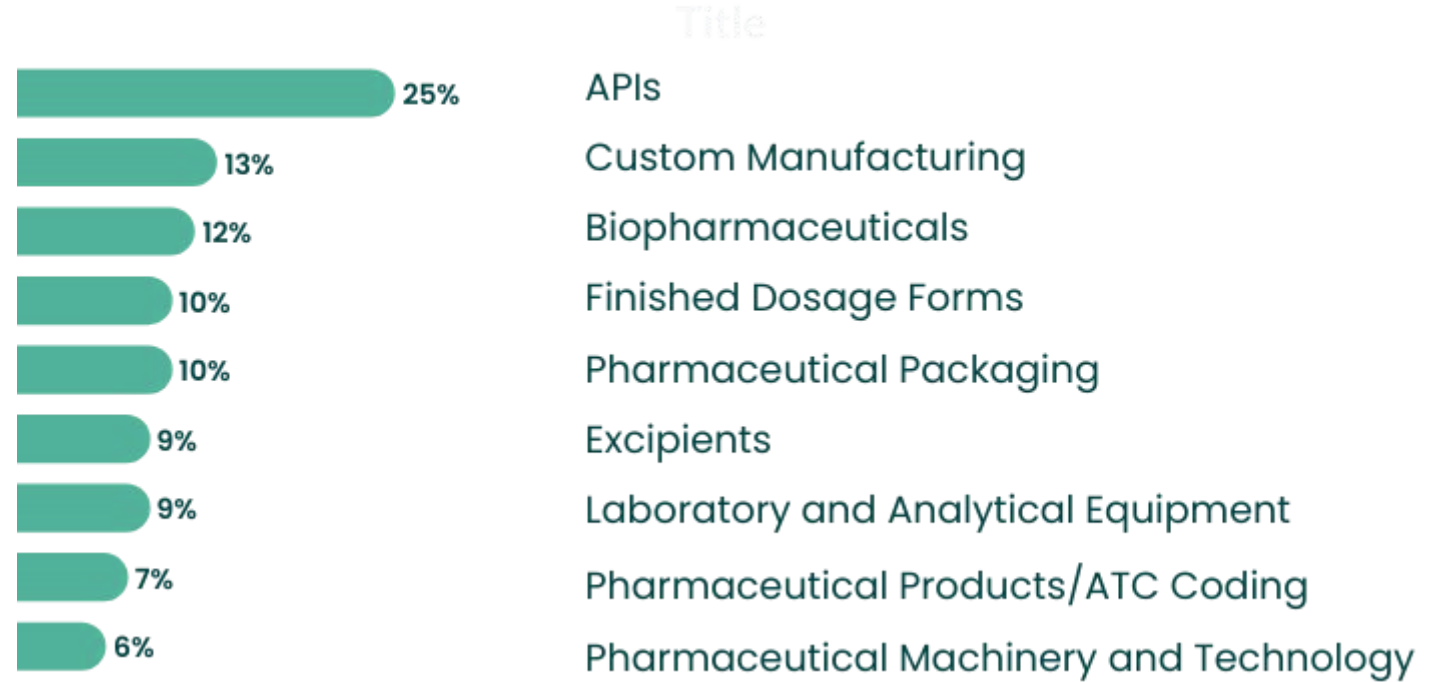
Title

25% APIs
13% Custom Manufacturing
12% Biopharmaceuticals
10% Finished Dosage Forms
10% Pharmaceutical Packaging
9% Excipients
9% Laboratory and Analytical Equipment
7% Pharmaceutical Products/ATC Coding
6% Pharmaceutical Machinery and Technology